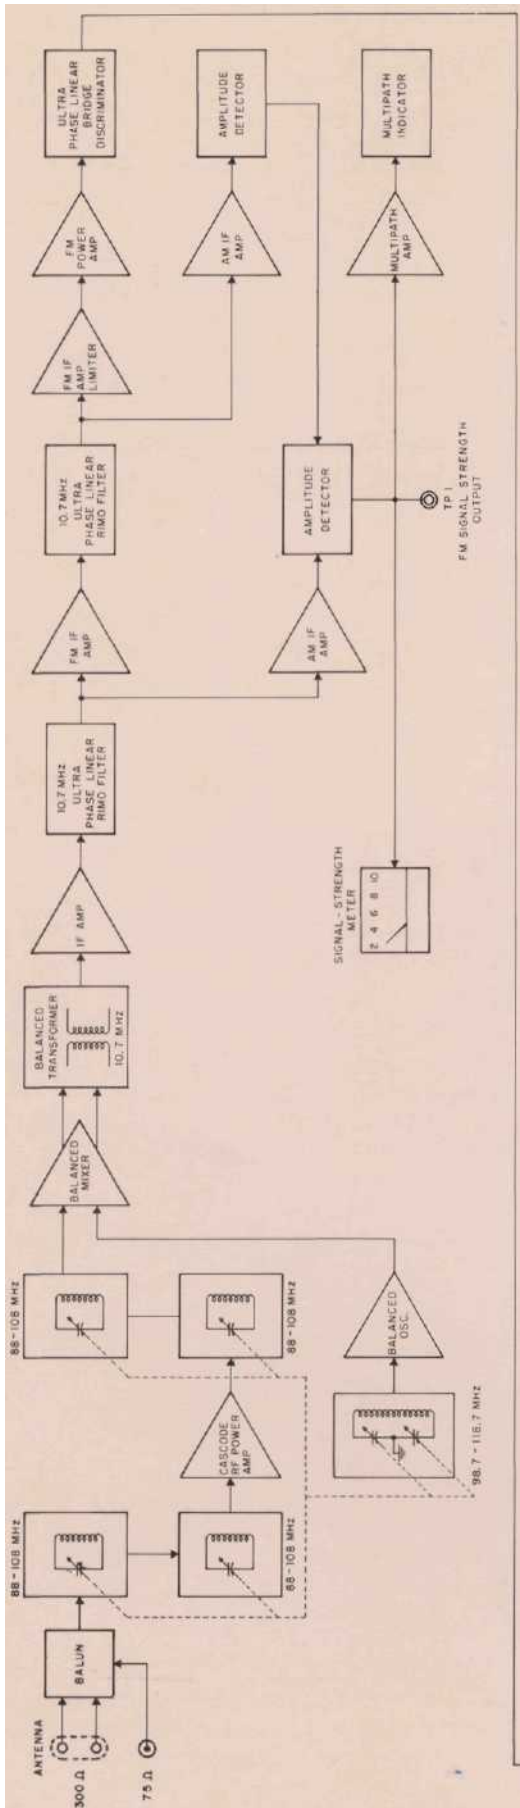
ANTENNA
300 Ω
75 Ω
BALUN
88 - 108 MHz
88 - 108 MHz
CASCODE RF POWER AMP
88 - 108 MHz
88 - 108 MHz
98.7 - 118.7 MHz
BALANCED OSC.
BALANCED MIXER
BALANCED TRANSFORMER
10.7 MHz
IF AMP
SIGNAL - STRENGTH METER
2 4 6 8 10
10.7 MHz ULTRA PHASE LINEAR RIMO FILTER
FM IF AMP
AM IF AMP
10.7 MHz ULTRA PHASE LINEAR RIMO FILTER
AMPLITUDE DETECTOR
TP 1
FM SIGNAL STRENGTH OUTPUT
FM IF AMP LIMITER
AM IF AMP
MULTIPATH AMP
FM POWER AMP
ULTRA PHASE LINEAR BRIDGE DISCRIMINATOR
AMPLITUDE DETECTOR
MULTIPATH INDICATOR